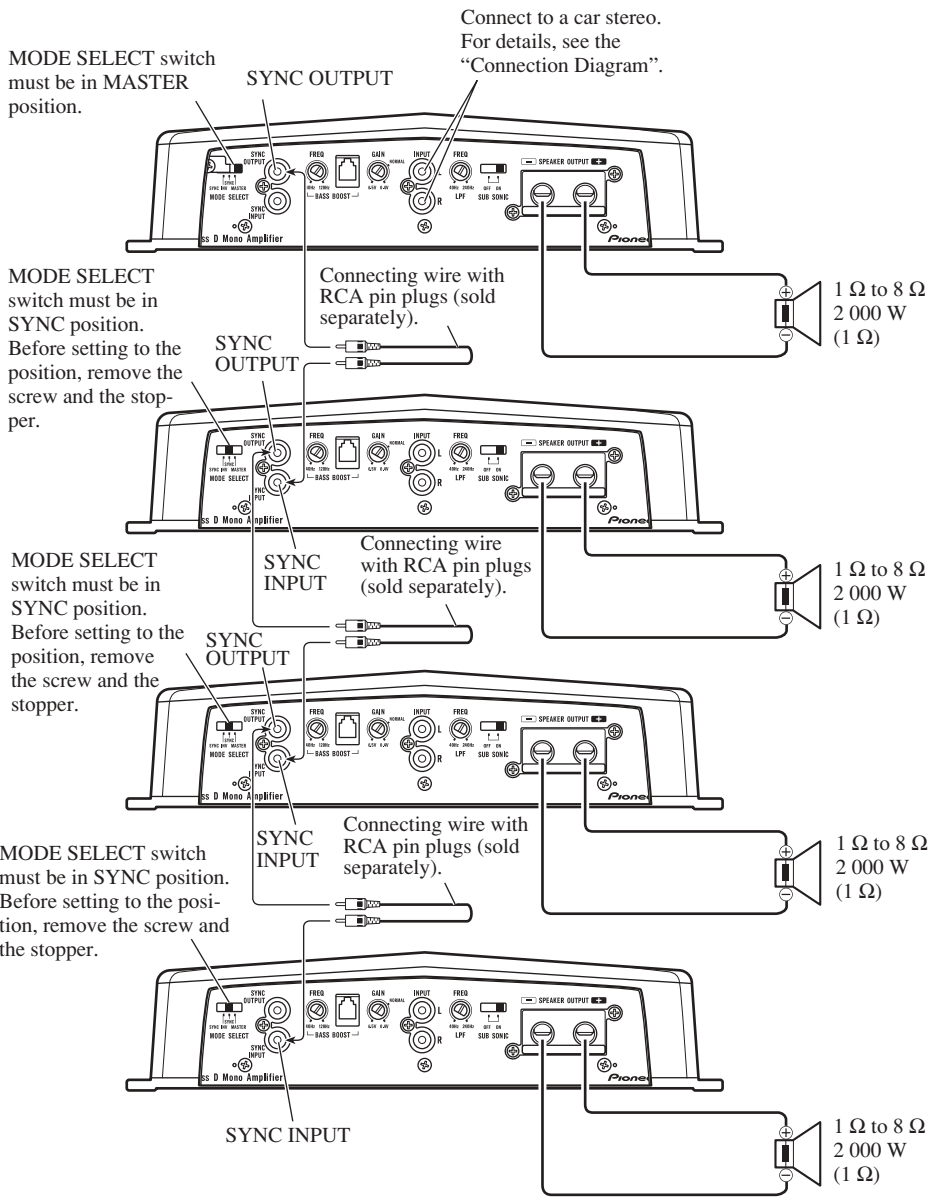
Connect to a car stereo. For details, see the "Connection Diagram".

MODE SELECT switch must be in MASTER position.

SYNC OUTPUT

SYNC OUTPUT FREQ GAIN NORMAL INPUT FREQ SPEAKER OUTPUT
SYNC INPUT 40Hz 120Hz 6.5V 0.4V L 40Hz 240Hz OFF ON
SYNC DIN MASTER MODE SELECT BASS BOOST R LPF SUB SONIC
ss D Mono Amplifier Pione

1 Ω to 8 Ω
2 000 W
(1 Ω)

MODE SELECT switch must be in SYNC position. Before setting to the position, remove the screw and the stopper.

Connecting wire with RCA pin plugs (sold separately).

SYNC OUTPUT

SYNC INPUT

1 Ω to 8 Ω
2 000 W
(1 Ω)

MODE SELECT switch must be in SYNC position. Before setting to the position, remove the screw and the stopper.

Connecting wire with RCA pin plugs (sold separately).

SYNC OUTPUT

SYNC INPUT

1 Ω to 8 Ω
2 000 W
(1 Ω)

MODE SELECT switch must be in SYNC position. Before setting to the position, remove the screw and the stopper.

Connecting wire with RCA pin plugs (sold separately).

SYNC INPUT

1 Ω to 8 Ω
2 000 W
(1 Ω)